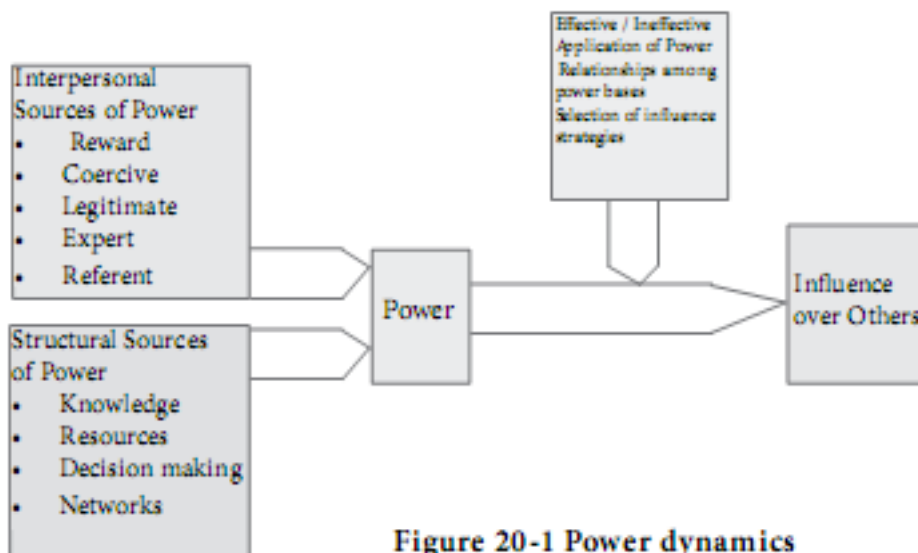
Effective / Ineffective Application of Power Relationships among power bases Selection of influence strategies

Interpersonal Sources of Power
- Reward
- Coercive
- Legitimate
- Expert
- Referent

Power

Influence over Others

Structural Sources of Power
- Knowledge
- Resources
- Decision making
- Networks

Figure 20-1 Power dynamics